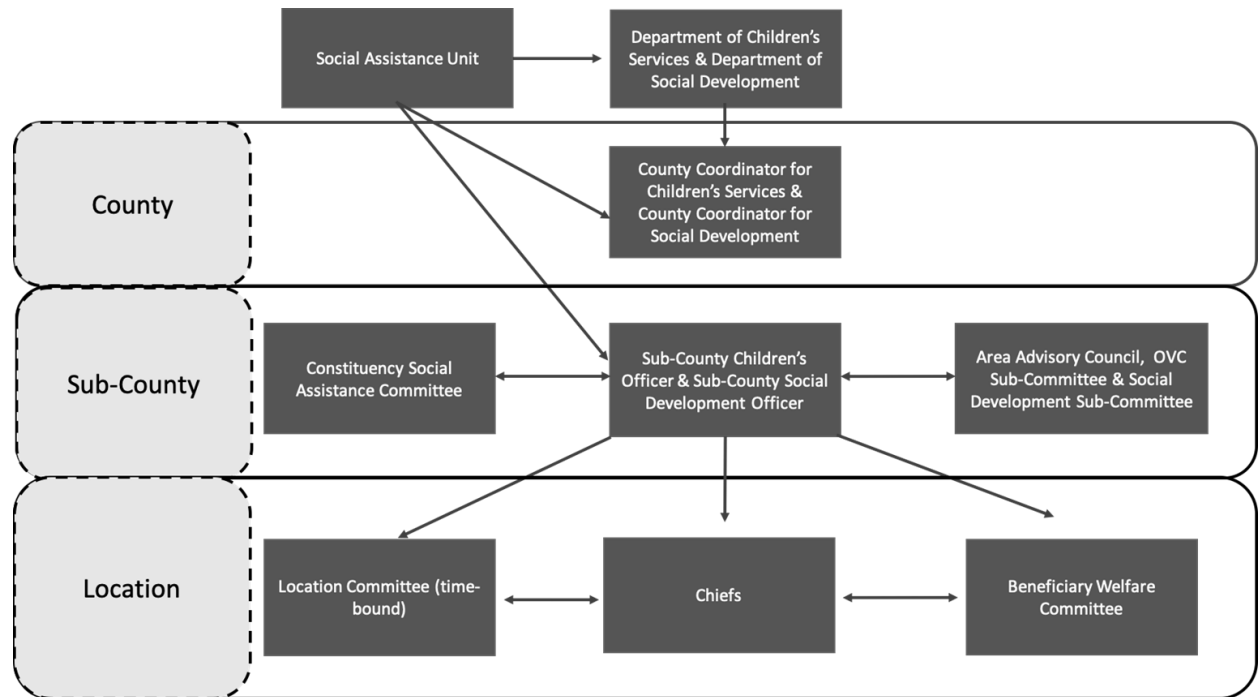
Social Assistance Unit

Department of Children's Services & Department of Social Development

County

County Coordinator for Children's Services & County Coordinator for Social Development

Sub-County

Constituency Social Assistance Committee

Sub-County Children's Officer & Sub-County Social Development Officer

Area Advisory Council, OVC Sub-Committee & Social Development Sub-Committee

Location

Location Committee (time-bound)

Chiefs

Beneficiary Welfare Committee